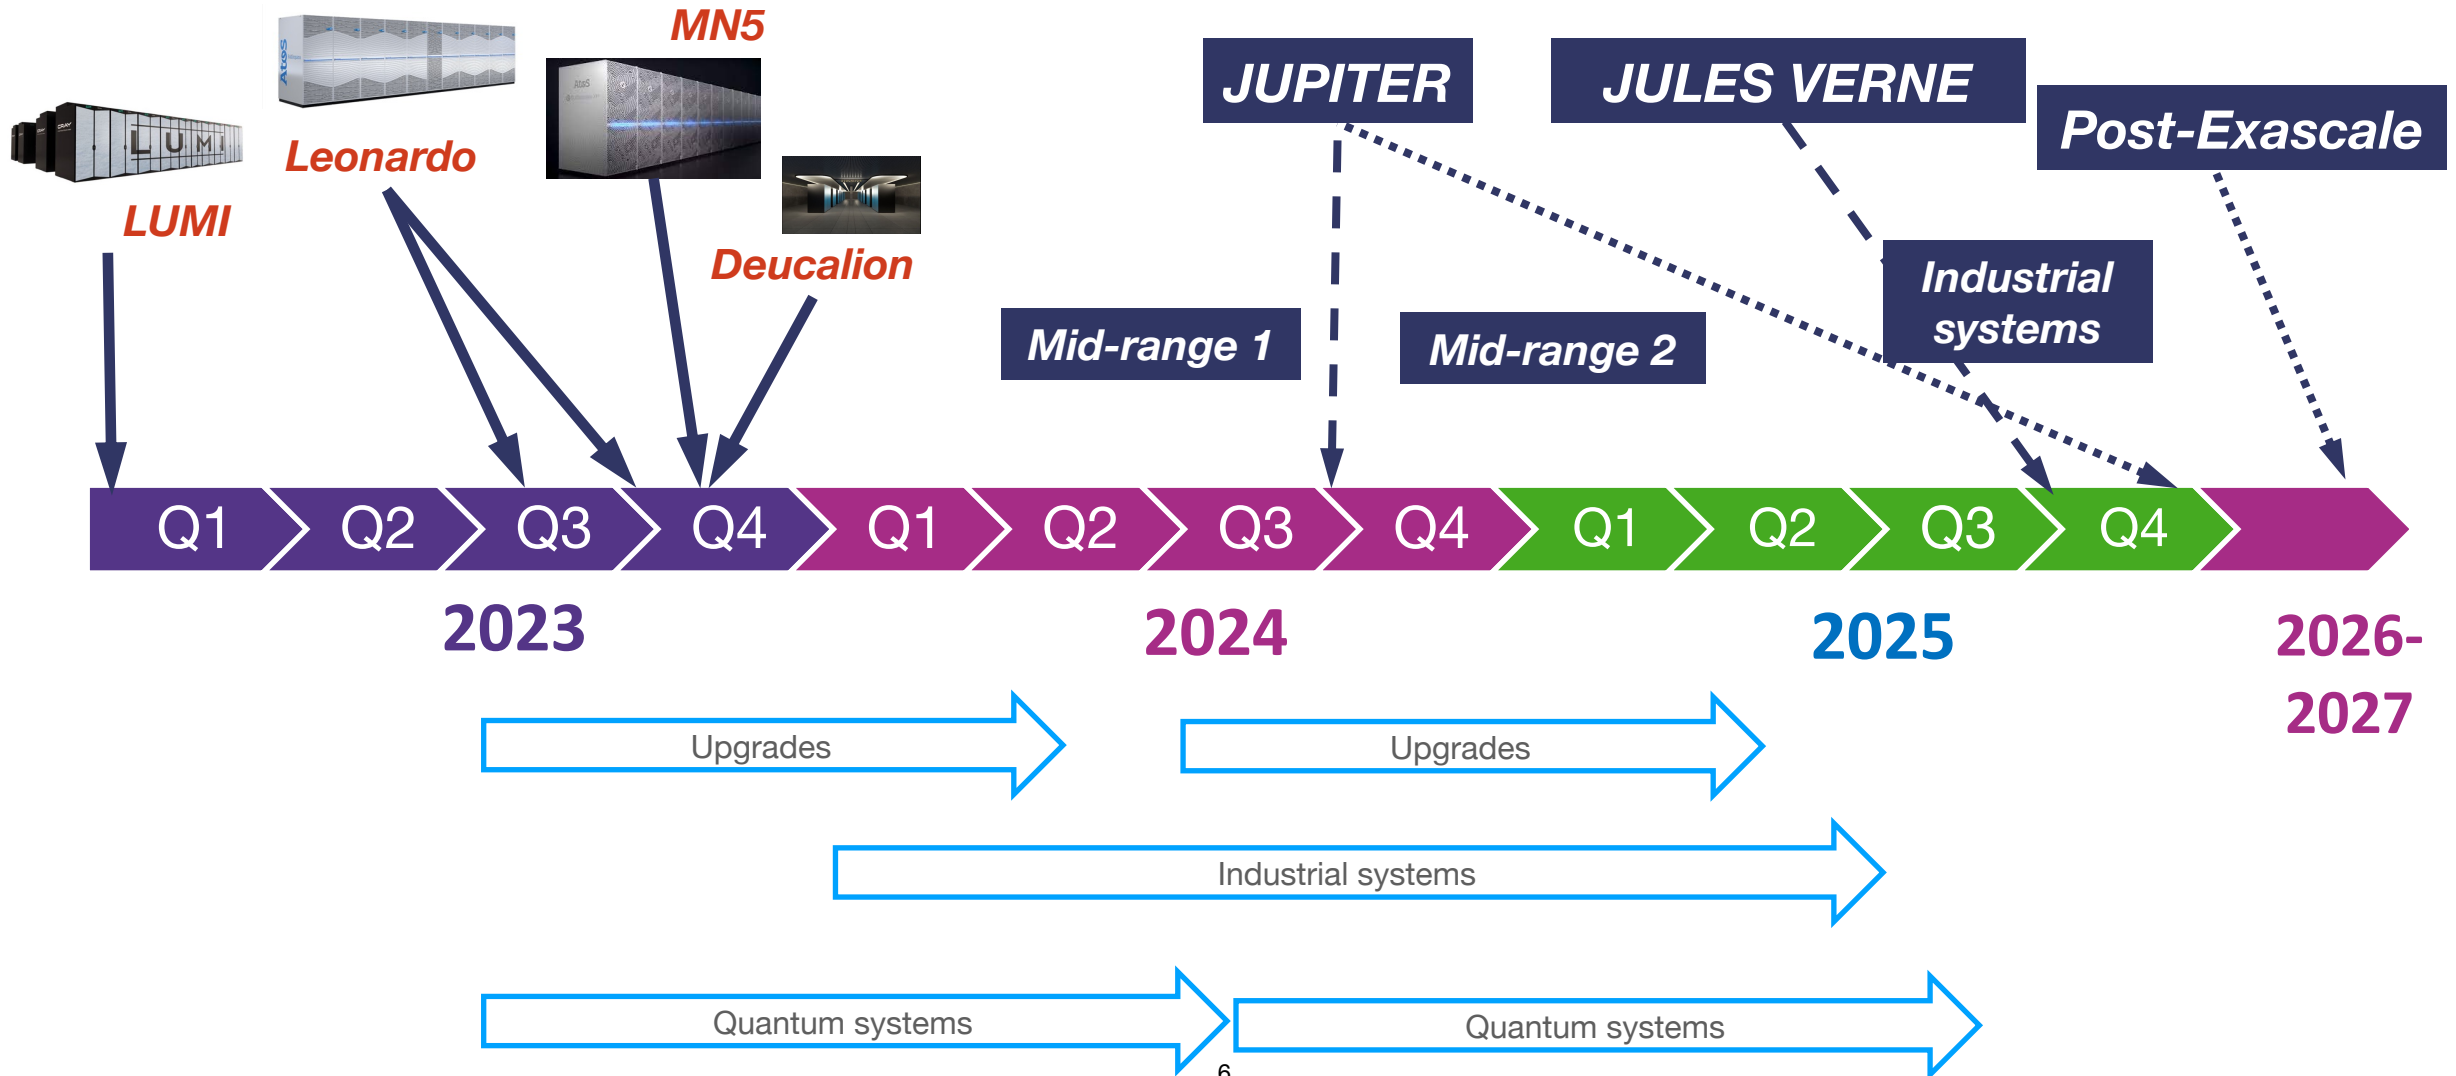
MN5

Leonardo

LUMI

Deucalion

JUPITER

JULES VERNE

Post-Exascale

Industrial systems

Mid-range 1

Mid-range 2

Q1 Q2 Q3 Q4 Q1 Q2 Q3 Q4 Q1 Q2 Q3 Q4

2023

2024

2025

2026-2027

Upgrades

Upgrades

Industrial systems

Quantum systems

Quantum systems

6